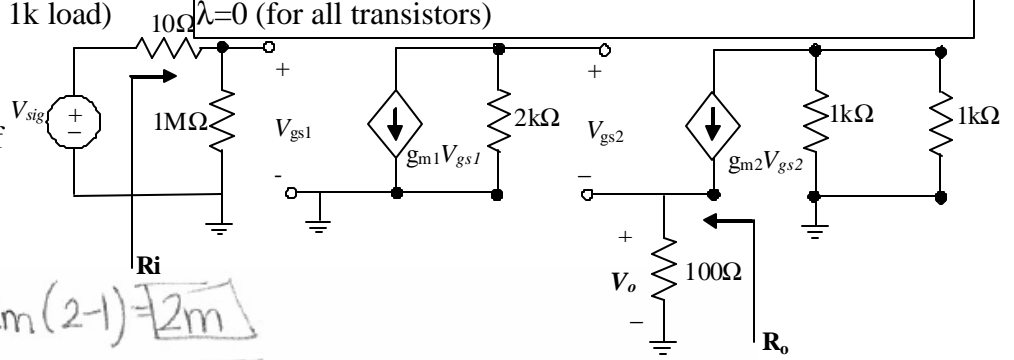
1k load)

$\lambda=0$ (for all transistors)

$10\Omega$

$V_{sig}$

+

−

$1M\Omega$

+

$V_{gs1}$

-

$g_{m1}V_{gs1}$

$2k\Omega$

+

$V_{gs2}$

−

$g_{m2}V_{gs2}$

$1k\Omega$

$1k\Omega$

Ri

+

$V_o$

−

$100\Omega$

$R_o$

m(2-1) = 2m